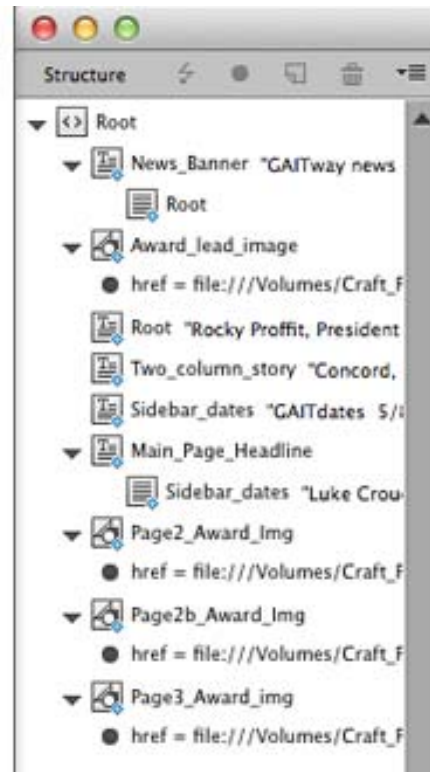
Structure

Root

News_Banner "GAITway news

Root

Award_lead_image

href = file:///Volumes/Craft_F

Root "Rocky Proffit, President

Two_column_story "Concord,

Sidebar_dates "GAITdates 5/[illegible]

Main_Page_Headline

Sidebar_dates "Luke Crou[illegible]

Page2_Award_Img

href = file:///Volumes/Craft_F

Page2b_Award_Img

href = file:///Volumes/Craft_F

Page3_Award_img

href = file:///Volumes/Craft_F